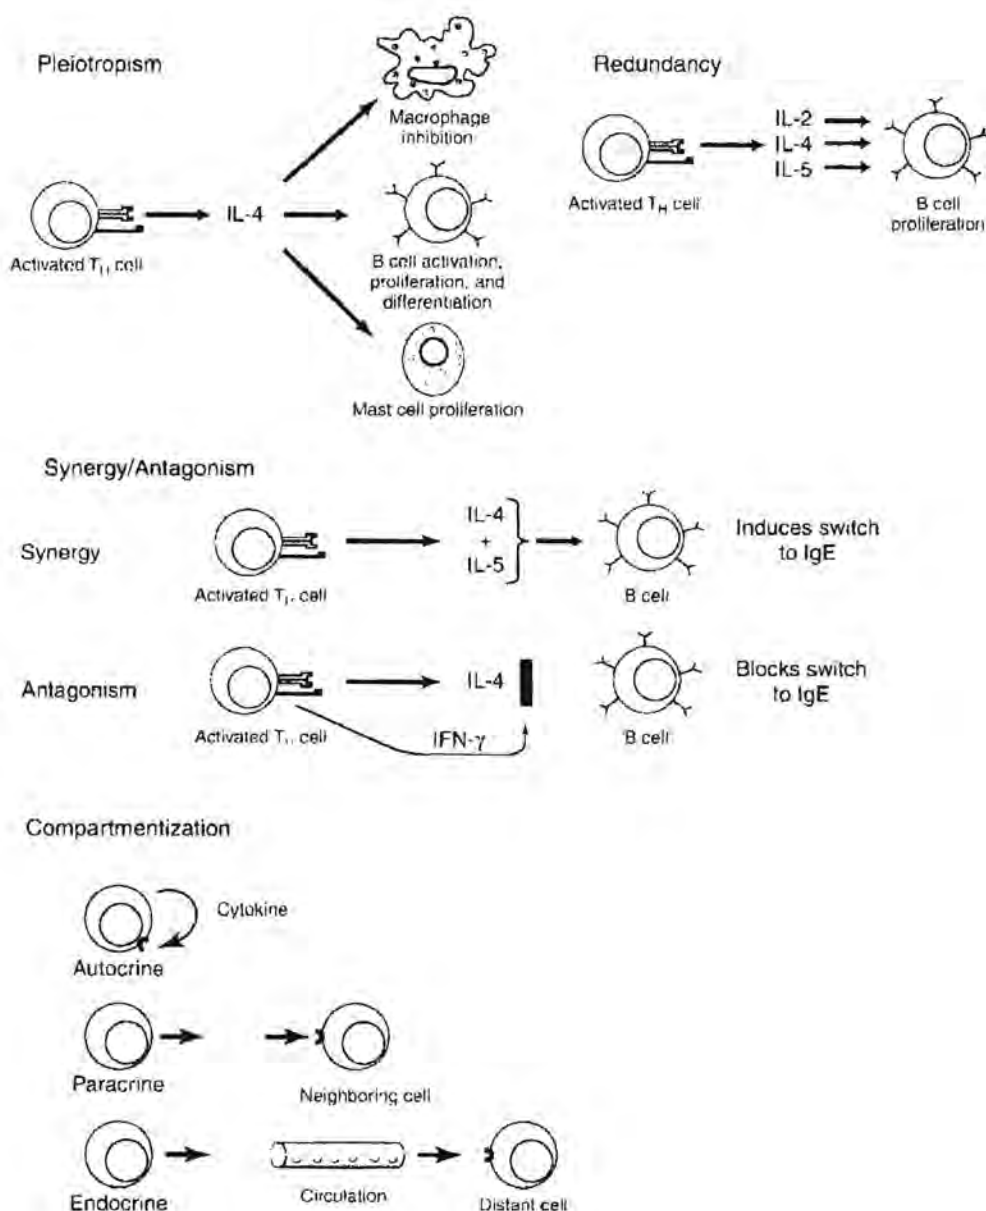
Pleiotropism

Macrophage inhibition

Activated $T_H$ cell

IL-4

B cell activation, proliferation, and differentiation

Mast cell proliferation

Redundancy

Activated $T_H$ cell

IL-2
IL-4
IL-5

B cell proliferation

Synergy/Antagonism

Synergy

Activated $T_H$ cell

IL-4 + IL-5

B cell

Induces switch to IgE

Antagonism

Activated $T_H$ cell

IL-4

IFN-$\gamma$

B cell

Blocks switch to IgE

Compartmentization

Cytokine

Autocrine

Paracrine

Neighboring cell

Endocrine

Circulation

Distant cell